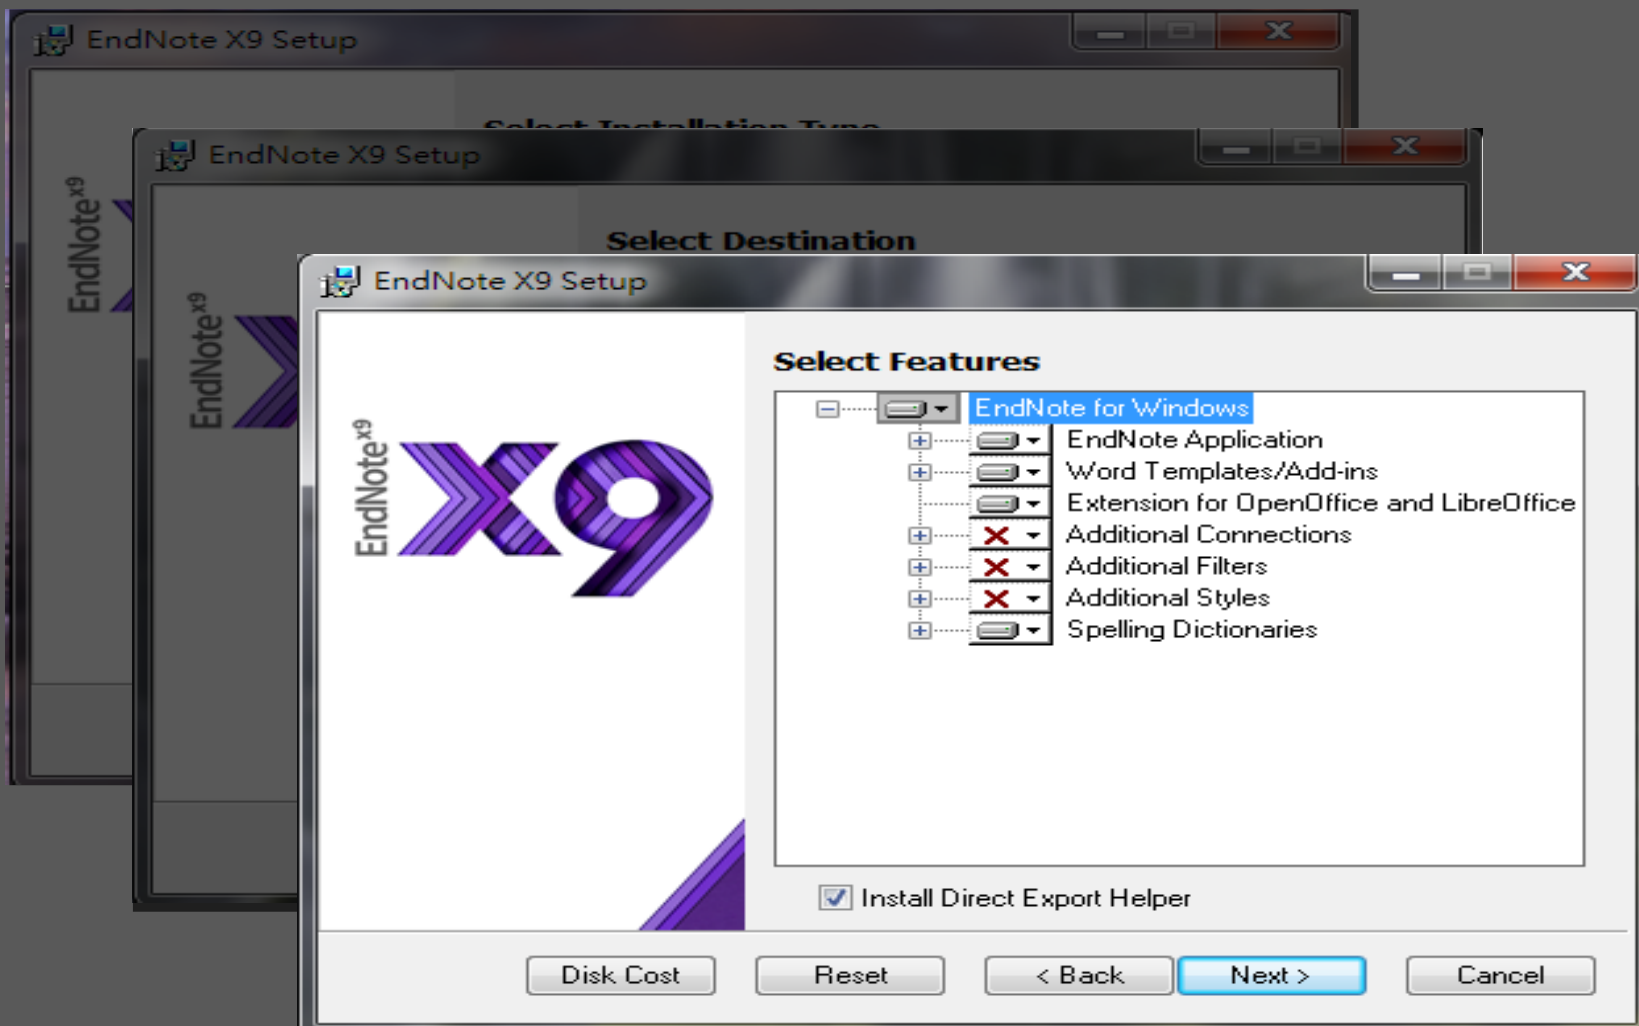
EndNote X9 Setup

Select Installation Type

EndNote$^{x9}$

EndNote X9 Setup

Select Destination

EndNote$^{x9}$

EndNote X9 Setup

EndNote$^{x9}$ X9

Select Features

EndNote for Windows
EndNote Application
Word Templates/Add-ins
Extension for OpenOffice and LibreOffice
Additional Connections
Additional Filters
Additional Styles
Spelling Dictionaries

Install Direct Export Helper

Disk Cost
Reset
< Back
Next >
Cancel